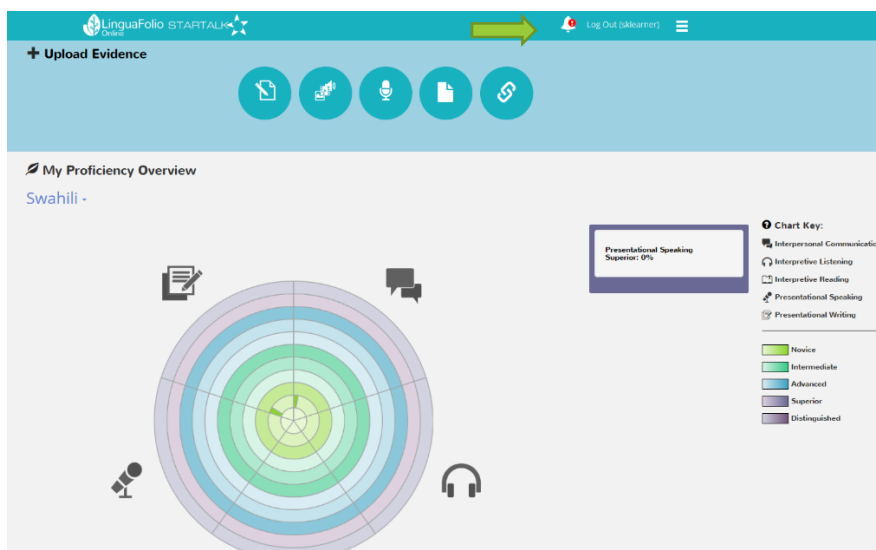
LinguaFolio Online STARTALK

Log Out (sklearner)

+ Upload Evidence

My Proficiency Overview

Swahili -

Presentational Speaking
Superior: 0%

Chart Key:

Interpersonal Communicatio
Interpretive Listening
Interpretive Reading
Presentational Speaking
Presentational Writing

Novice
Intermediate
Advanced
Superior
Distinguished